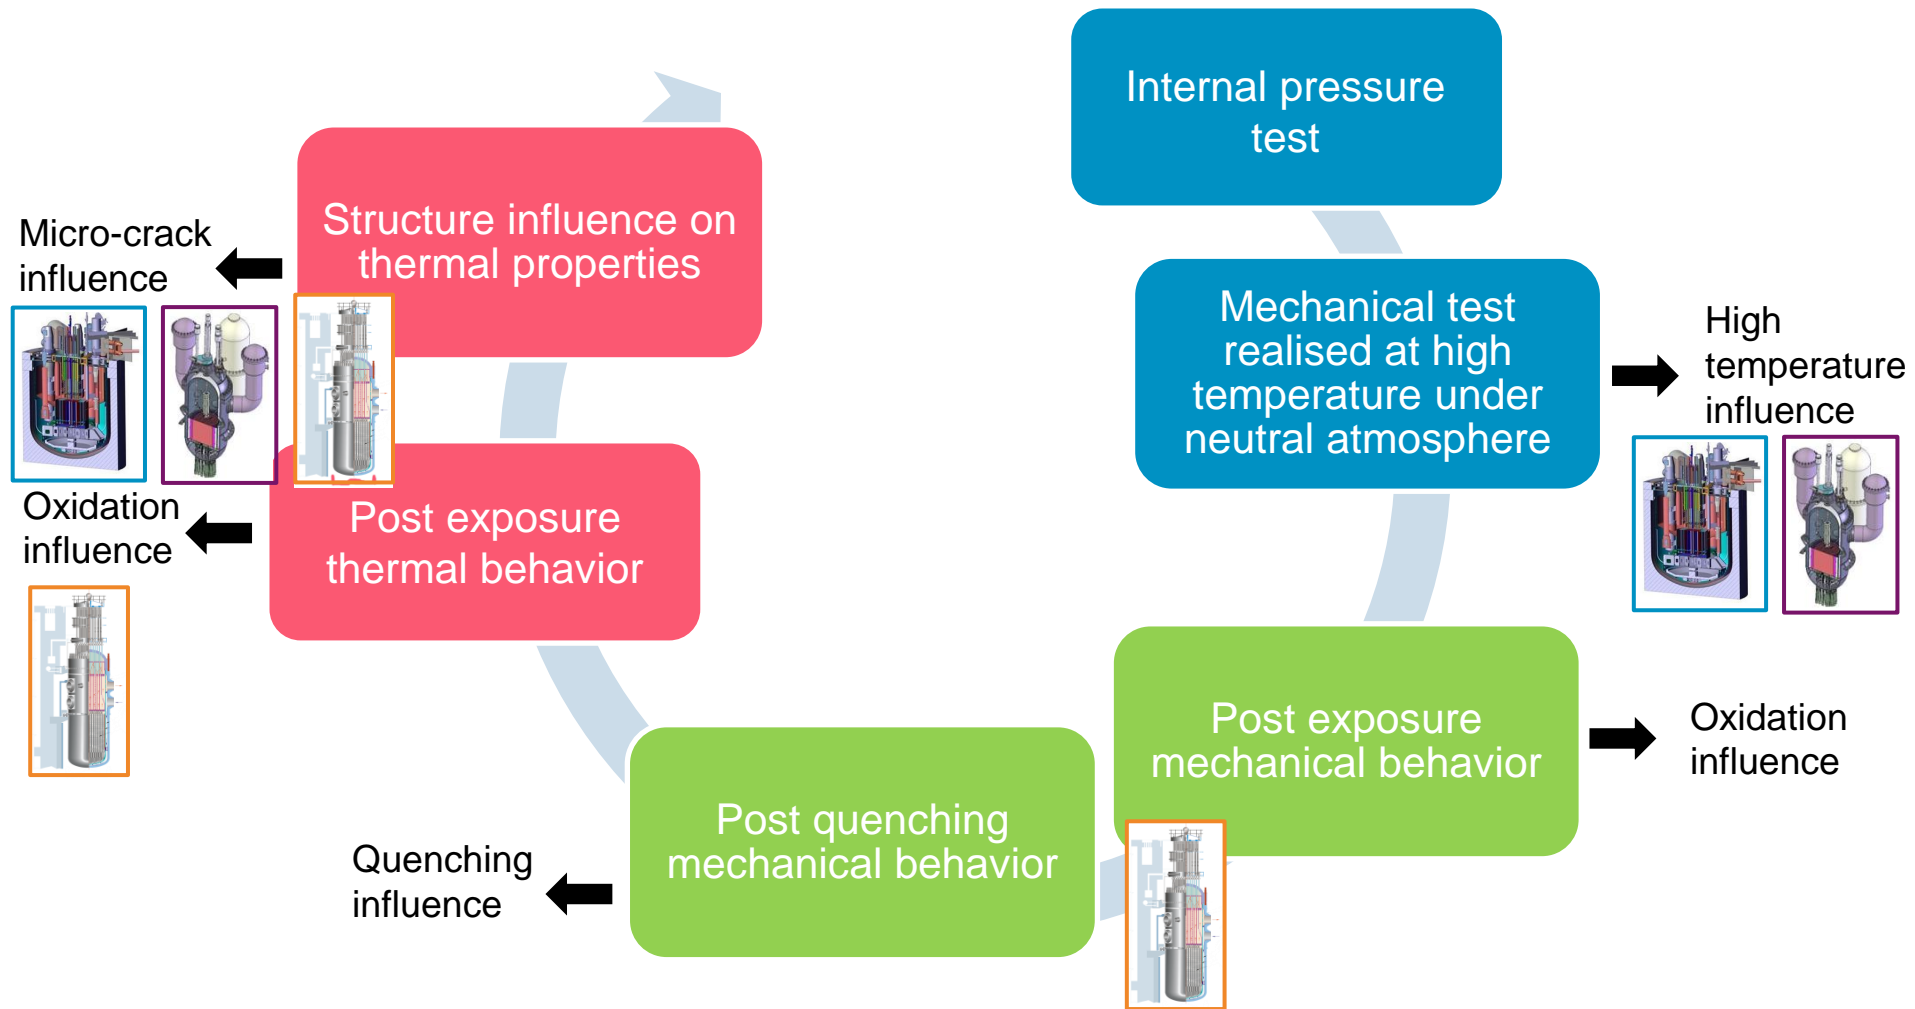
Internal pressure test

Mechanical test realised at high temperature under neutral atmosphere

High temperature influence

Post exposure mechanical behavior

Oxidation influence

Post quenching mechanical behavior

Quenching influence

Post exposure thermal behavior

Oxidation influence

Structure influence on thermal properties

Micro-crack influence